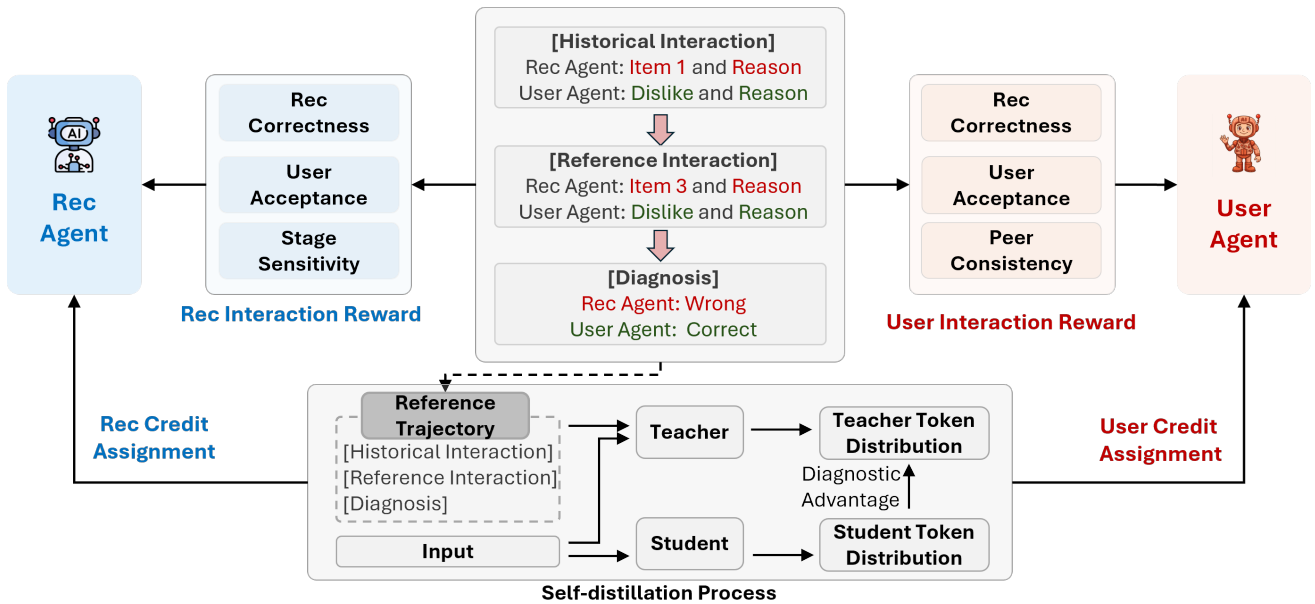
AI

Rec Agent

Rec Correctness

User Acceptance

Stage Sensitivity

Rec Interaction Reward

[Historical Interaction]
Rec Agent: Item 1 and Reason
User Agent: Dislike and Reason

[Reference Interaction]
Rec Agent: Item 3 and Reason
User Agent: Dislike and Reason

[Diagnosis]
Rec Agent: Wrong
User Agent: Correct

Rec Correctness

User Acceptance

Peer Consistency

User Interaction Reward

User Agent

Rec Credit Assignment

Reference Trajectory
[Historical Interaction]
[Reference Interaction]
[Diagnosis]

Input

Teacher

Student

Teacher Token Distribution

Diagnostic Advantage

Student Token Distribution

Self-distillation Process

User Credit Assignment